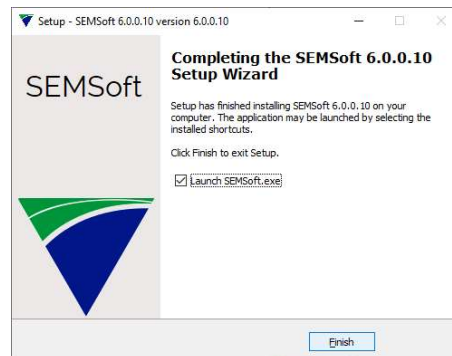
Setup - SEMSoft 6.0.0.10 version 6.0.0.10

SEMSoft

Completing the SEMSoft 6.0.0.10 Setup Wizard

Setup has finished installing SEMSoft 6.0.0.10 on your computer. The application may be launched by selecting the installed shortcuts.

Click Finish to exit Setup.

Launch SEMSoft.exe

Finish